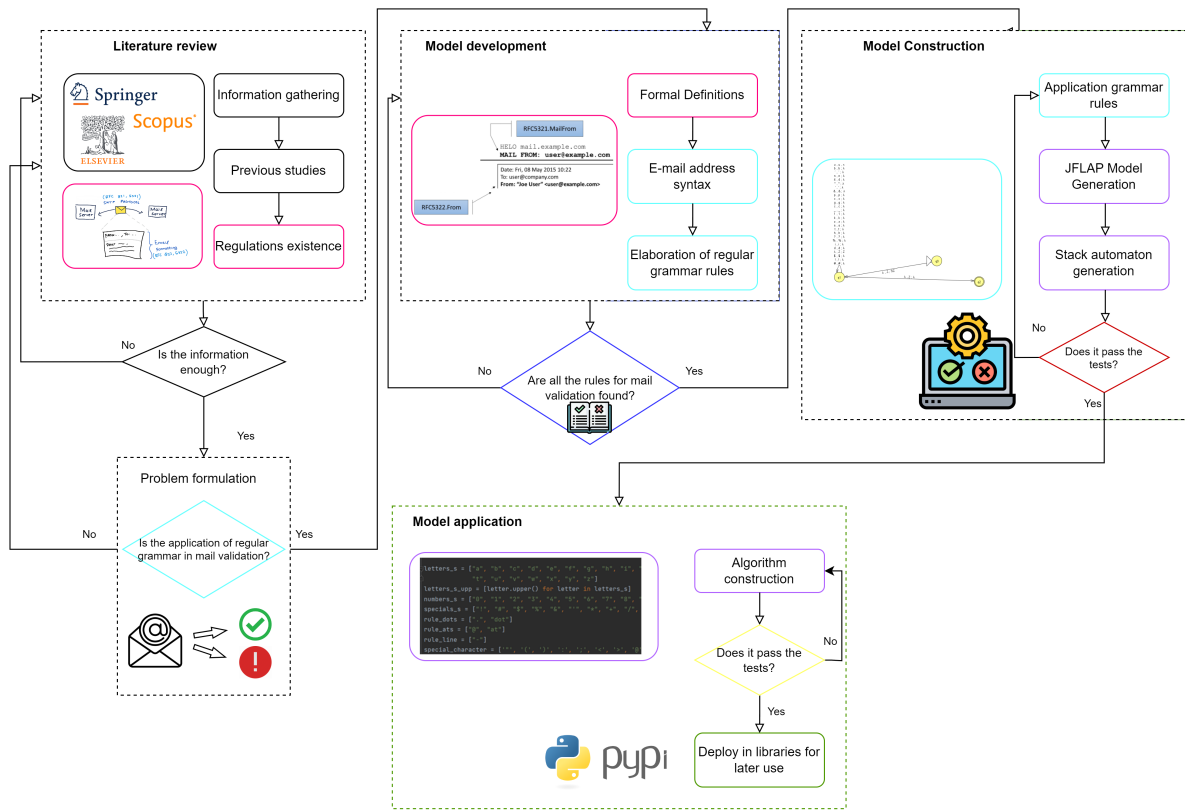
Literature review

Springer

Scopus

ELSEVIER

Information gathering

Previous studies

Regulations existence

No

Is the information enough?

Yes

Problem formulation

Is the application of regular grammar in mail validation?

No

Yes

Model development

RFC5321.MailFrom

HELO mail.example.com

MAIL FROM: user@example.com

Date: Fri, 08 May 2015 10:22

To: user@company.com

From: "Joe User" <user@example.com>

RFC5322.From

Formal Definitions

E-mail address syntax

Elaboration of regular grammar rules

No

Are all the rules for mail validation found?

Yes

Model Construction

Application grammar rules

JFLAP Model Generation

Stack automaton generation

No

Does it pass the tests?

Yes

Model application

letters_s = ["a", "b", "c", "d", "e", "f", "g", "h", "i",
"t", "u", "v", "w", "x", "y", "z"]
letters_s_upp = [letter.upper() for letter in letters_s]
numbers_s = ["0", "1", "2", "3", "4", "5", "6", "7", "8",
specials_s = ["!", "#", "$", "%", "&", "'", "*", "+", "/",
rule_dots = [".", "dot"]
rule_ats = ["@", "at"]
rule_line = ["-"]
special_character = [

Algorithm construction

Does it pass the tests?

No

Yes

Deploy in libraries for later use

pypi